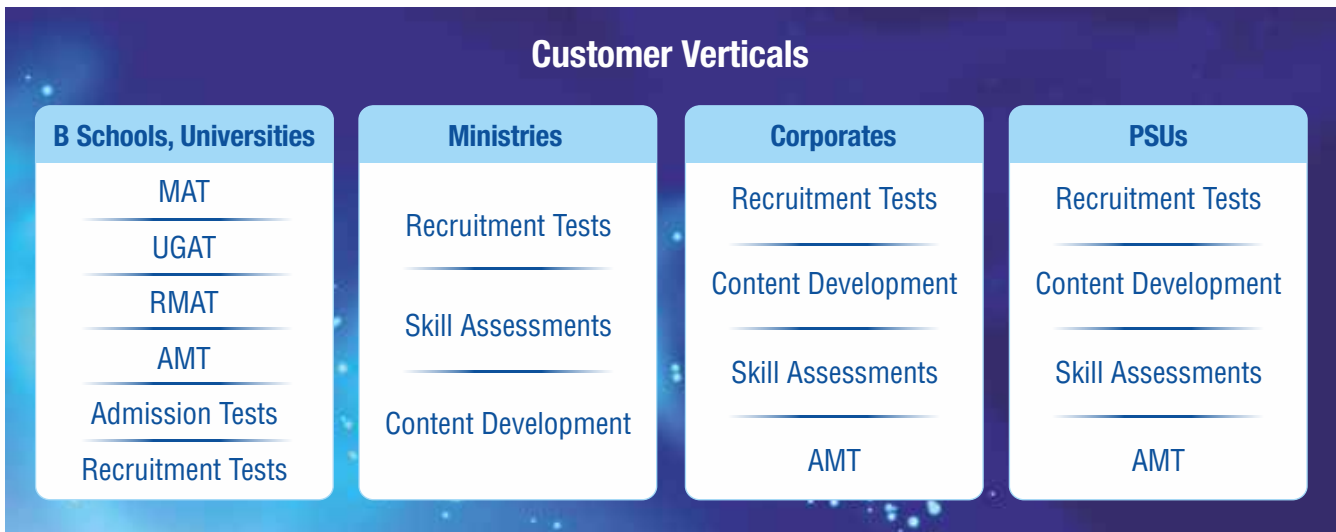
Customer Verticals

B Schools, Universities

MAT

UGAT

RMAT

AMT

Admission Tests

Recruitment Tests

Ministries

Recruitment Tests

Skill Assessments

Content Development

Corporates

Recruitment Tests

Content Development

Skill Assessments

AMT

PSUs

Recruitment Tests

Content Development

Skill Assessments

AMT